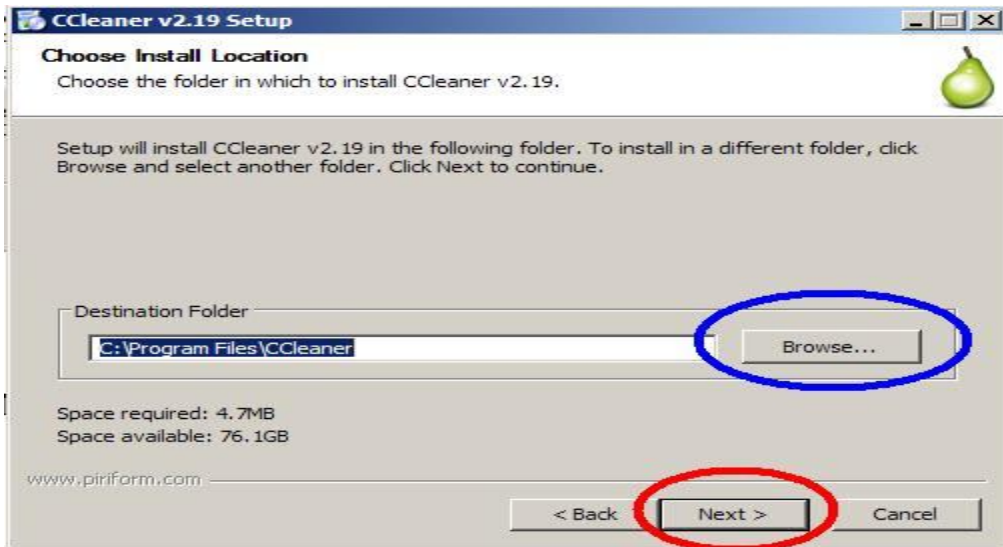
CCleaner v2.19 Setup

Choose Install Location

Choose the folder in which to install CCleaner v2.19.

Setup will install CCleaner v2.19 in the following folder. To install in a different folder, click Browse and select another folder. Click Next to continue.

Destination Folder

C:\Program Files\CCleaner

Browse...

Space required: 4.7MB
Space available: 76.1GB

www.piriform.com

< Back

Next >

Cancel